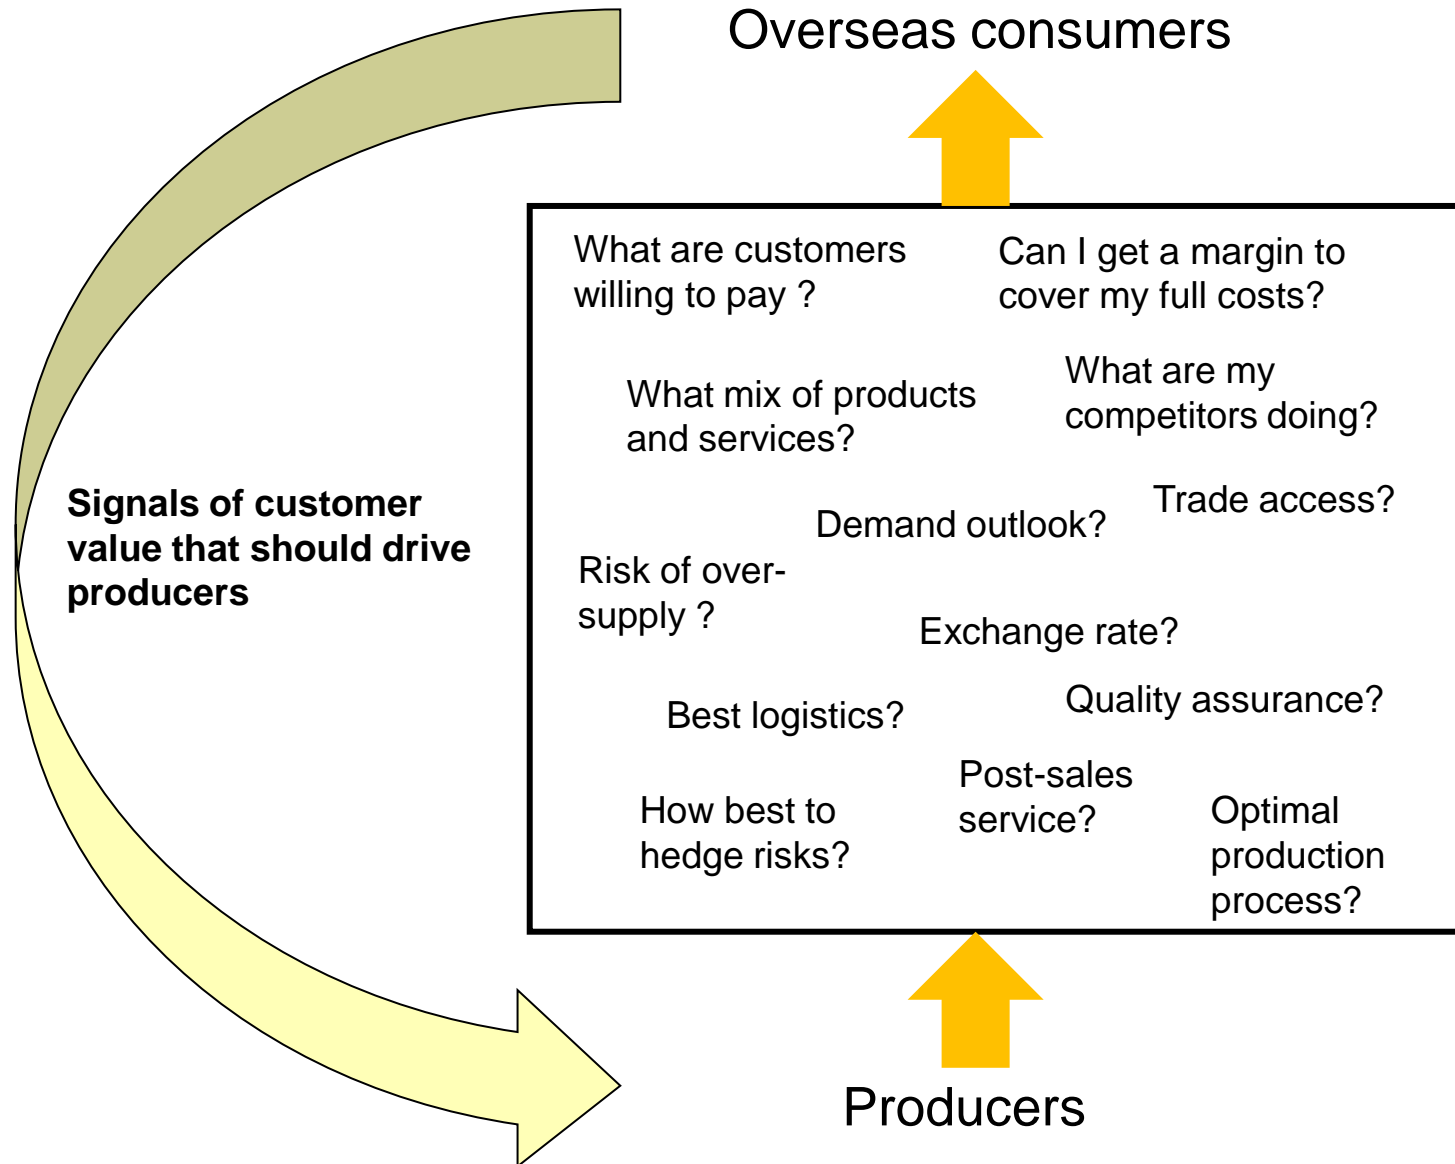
Overseas consumers

Signals of customer value that should drive producers

What are customers willing to pay ?

Can I get a margin to cover my full costs?

What mix of products and services?

What are my competitors doing?

Trade access?

Demand outlook?

Risk of over-supply ?

Exchange rate?

Best logistics?

Quality assurance?

How best to hedge risks?

Post-sales service?

Optimal production process?

Producers